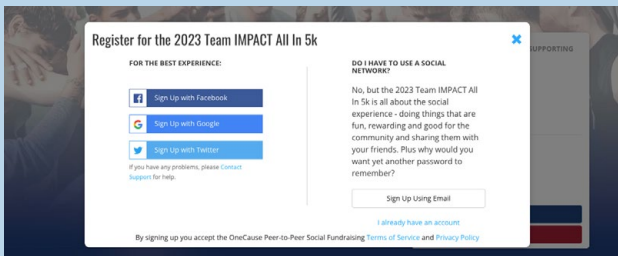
Register for the 2023 Team IMPACT All In 5k

×

SUPPORTING

FOR THE BEST EXPERIENCE:

Sign Up with Facebook

Sign Up with Google

Sign Up with Twitter

If you have any problems, please Contact Support for help.

DO I HAVE TO USE A SOCIAL NETWORK?

No, but the 2023 Team IMPACT All In 5k is all about the social experience - doing things that are fun, rewarding and good for the community and sharing them with your friends. Plus why would you want yet another password to remember?

Sign Up Using Email

I already have an account

By signing up you accept the OneCause Peer-to-Peer Social Fundraising Terms of Service and Privacy Policy